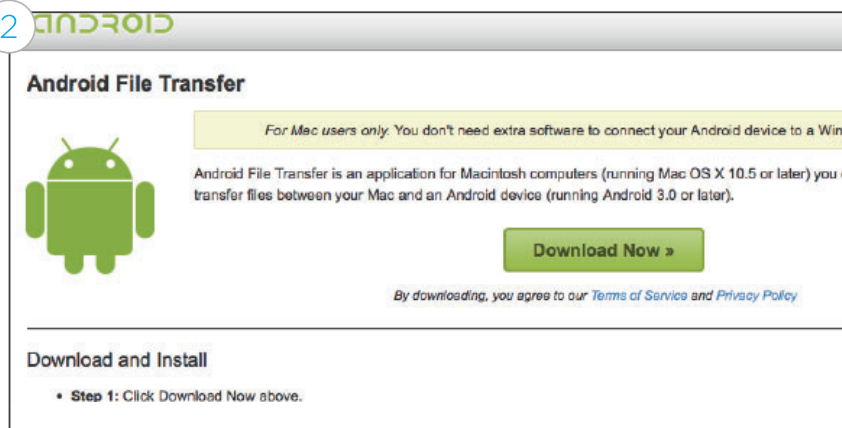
2

android

Android File Transfer

For Mac users only. You don't need extra software to connect your Android device to a Win

Android File Transfer is an application for Macintosh computers (running Mac OS X 10.5 or later) you transfer files between your Mac and an Android device (running Android 3.0 or later).

Download Now »

By downloading, you agree to our Terms of Service and Privacy Policy

Download and Install

• Step 1: Click Download Now above.